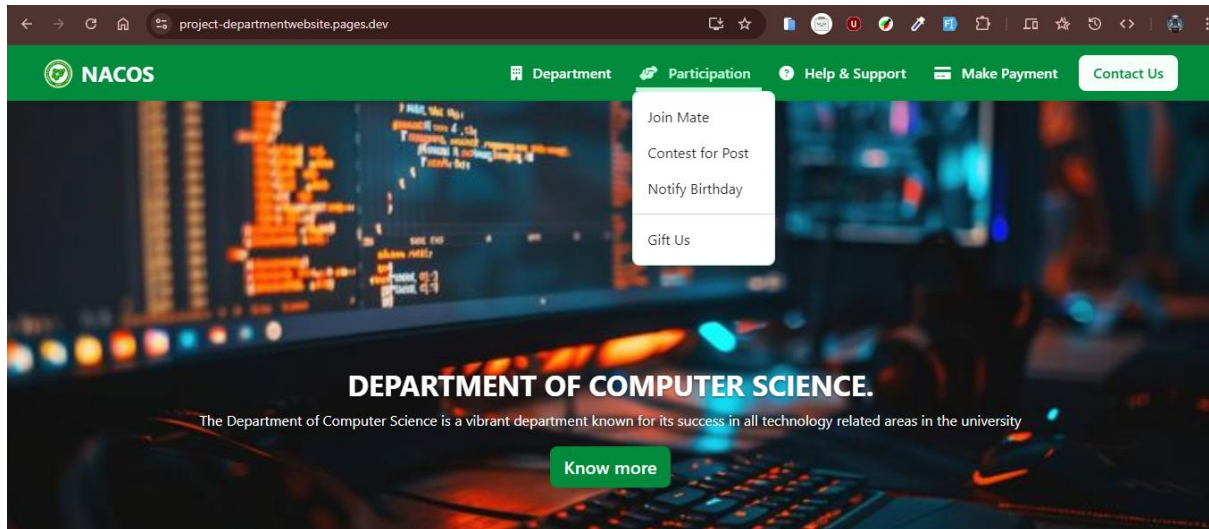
project-departmentwebsite.pages.dev

NACOS

Department Participation Help & Support Make Payment Contact Us

Join Mate
Contest for Post
Notify Birthday
Gift Us

DEPARTMENT OF COMPUTER SCIENCE.

The Department of Computer Science is a vibrant department known for its success in all technology related areas in the university

Know more